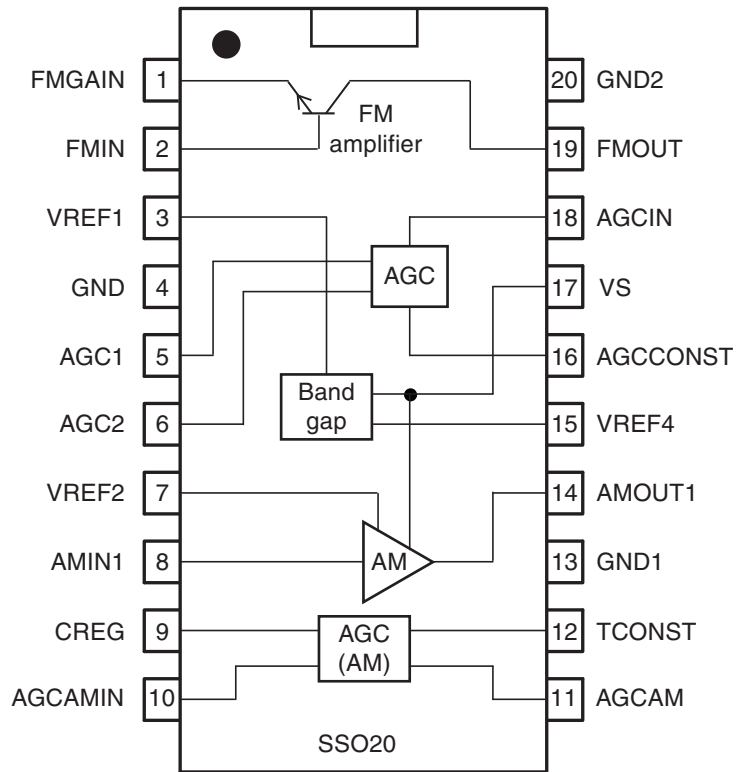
FMGAIN 1
FMIN 2
VREF1 3
GND 4
AGC1 5
AGC2 6
VREF2 7
AMIN1 8
CREG 9
AGCAMIN 10

FM amplifier

AGC

Band gap

AM

AGC (AM)

SSO20

20 GND2
19 FMOUT
18 AGCIN
17 VS
16 AGCCONST
15 VREF4
14 AMOUT1
13 GND1
12 TCONST
11 AGCAM